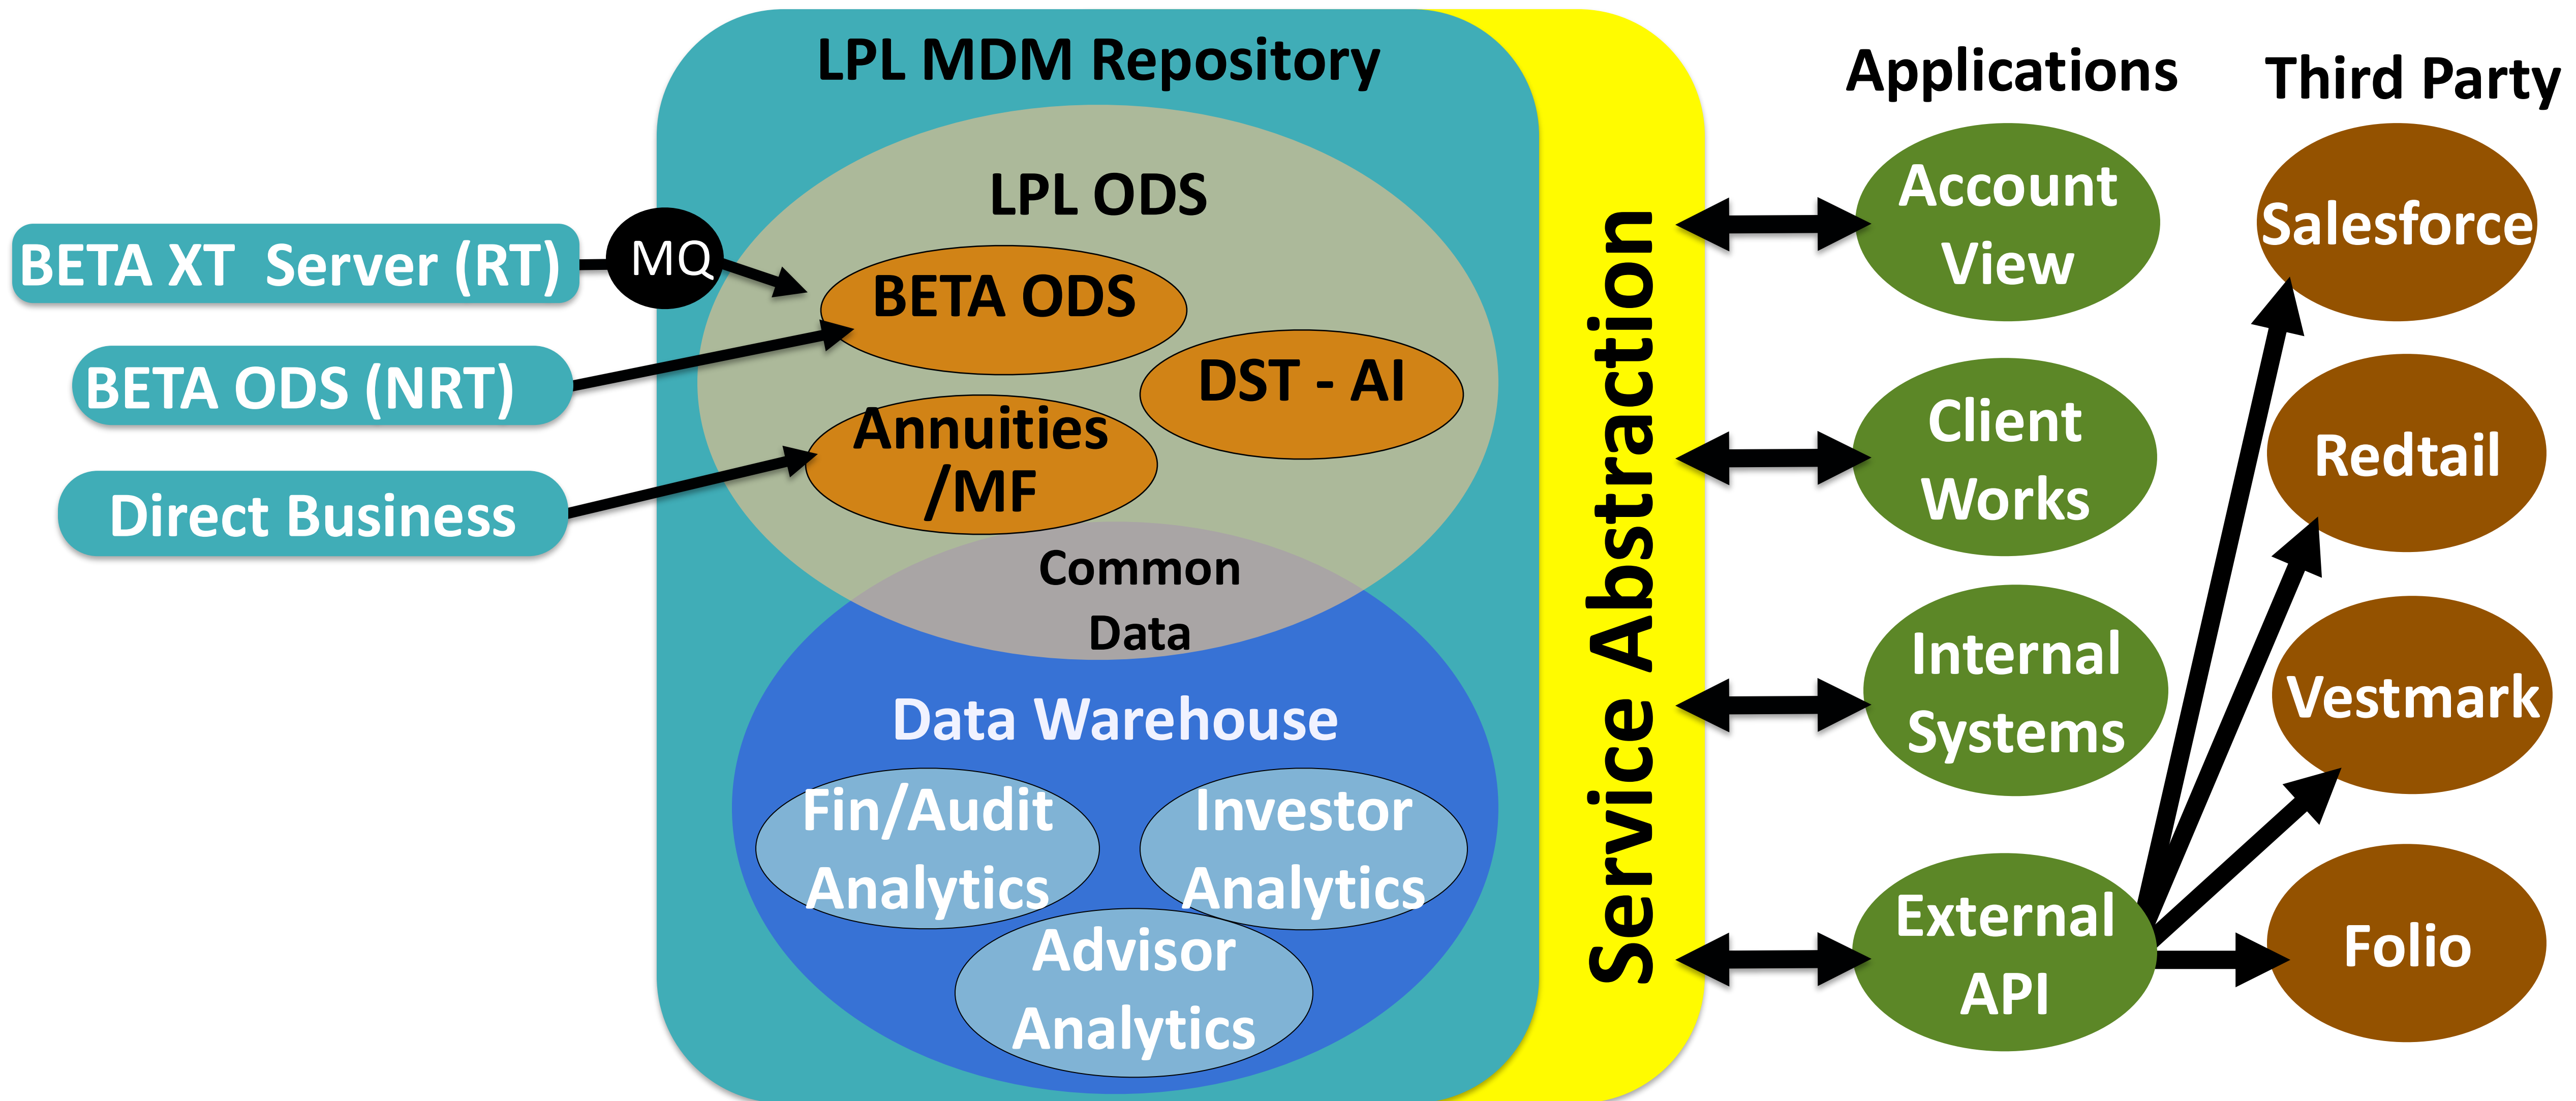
BETA XT Server (RT)

MQ

BETA ODS (NRT)

Direct Business

LPL MDM Repository

LPL ODS

BETA ODS

DST - AI

Annuities /MF

Common Data

Data Warehouse

Fin/Audit Analytics

Investor Analytics

Advisor Analytics

Service Abstraction

Applications

Account View

Client Works

Internal Systems

External API

Third Party

Salesforce

Redtail

Vestmark

Folio